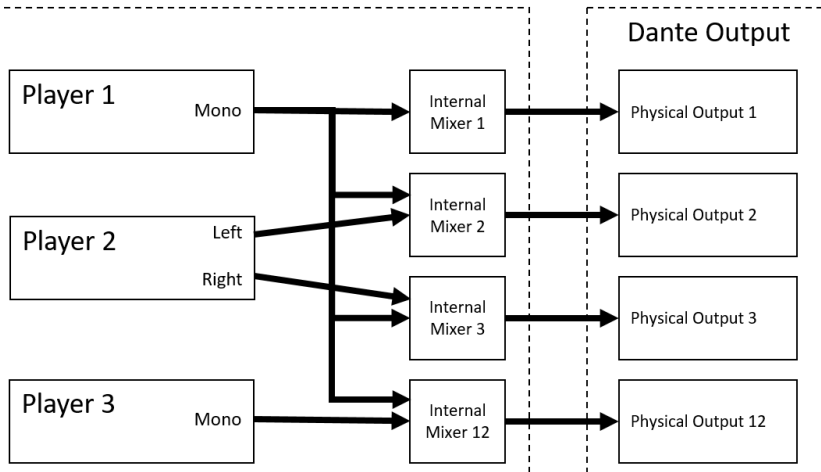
Dante Output

Player 1
Mono

Player 2
Left
Right

Player 3
Mono

Internal Mixer 1

Internal Mixer 2

Internal Mixer 3

Internal Mixer 12

Physical Output 1

Physical Output 2

Physical Output 3

Physical Output 12